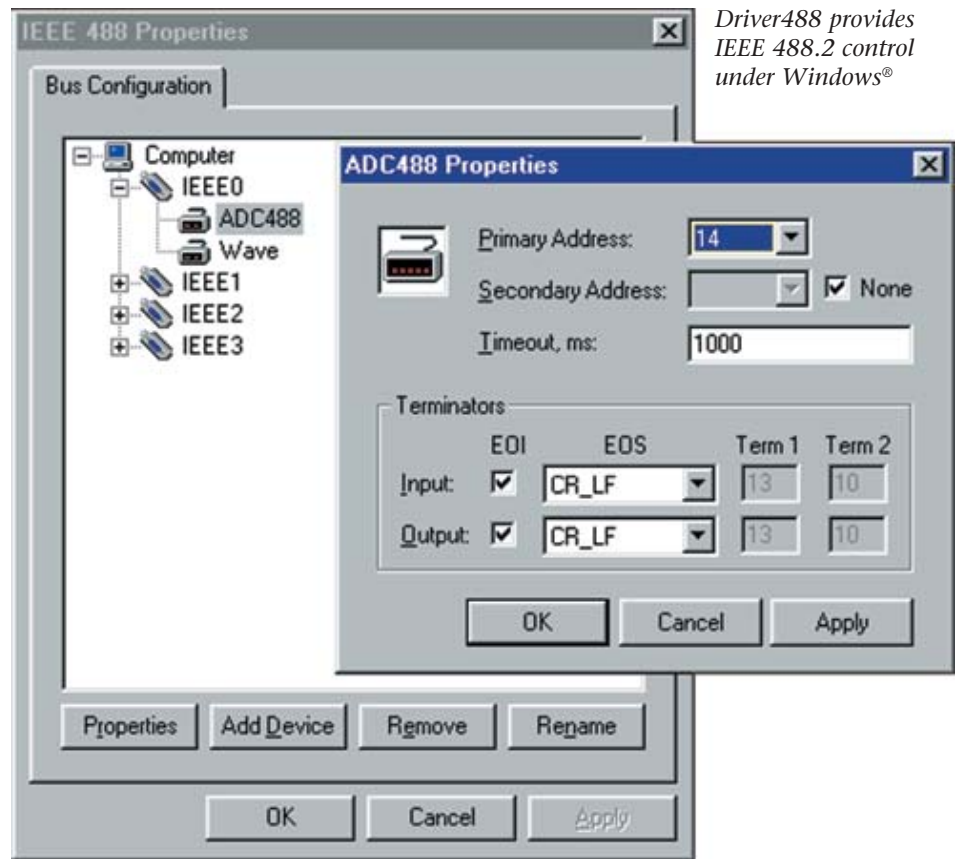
IEEE 488 Properties

Bus Configuration

Computer
IEEE0
ADC488
Wave
IEEE1
IEEE2
IEEE3

Properties
Add Device
Remove
Rename

OK
Cancel
Apply

Driver488 provides IEEE 488.2 control under Windows®

ADC488 Properties

Primary Address: 14
Secondary Address:
None
Timeout, ms: 1000

Terminators

| | EOI | EOS | Term 1 | Term 2 |
|---|---|---|---|---|
| Input: | ☑ | CR_LF | 13 | 10 |
| Output: | ☑ | CR_LF | 13 | 10 |

OK
Cancel
Apply